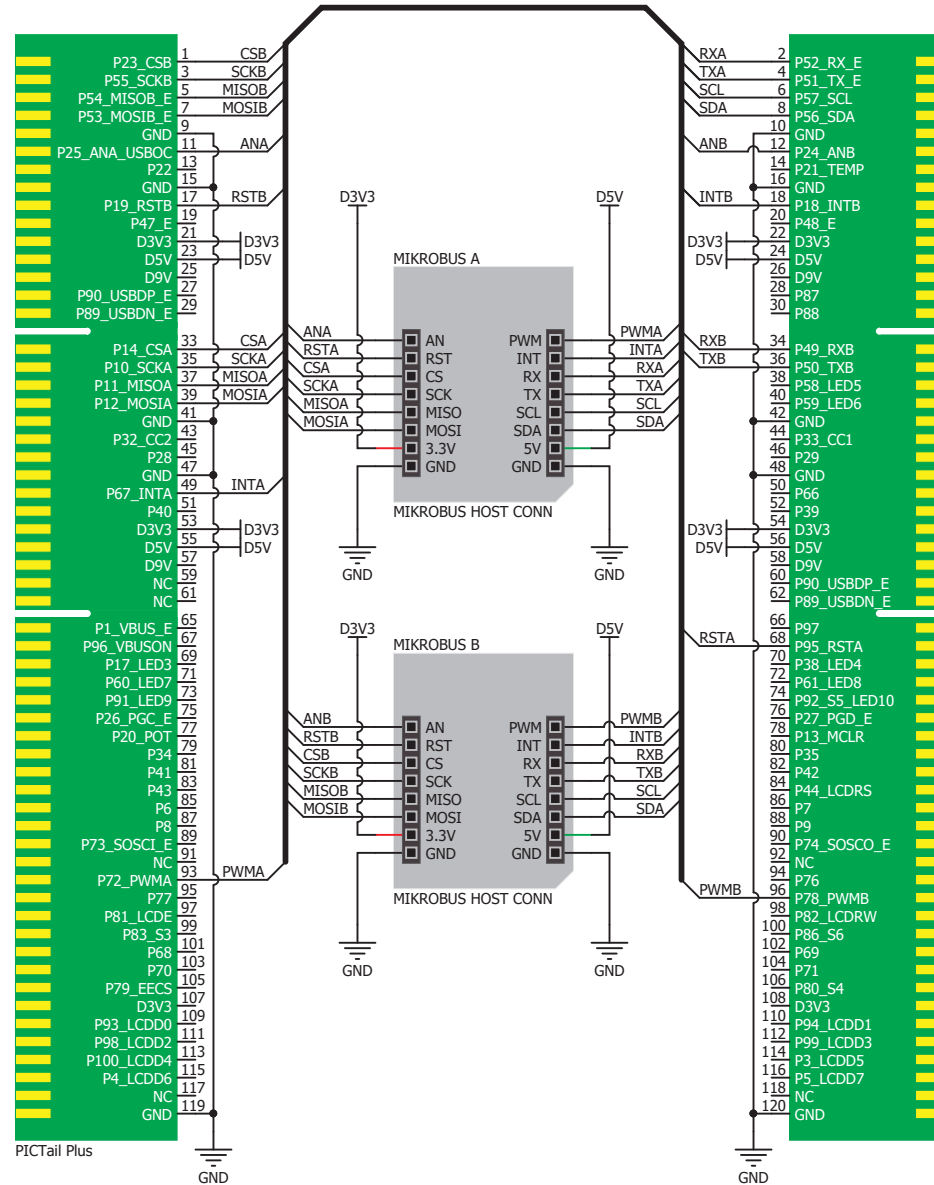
P23_CSB 1 CSB
P55_SCKB 3 SCKB
P54_MISOB_E 5 MISOB
P53_MOSIB_E 7 MOSIB
GND 9
P25_ANA_USBOC 11 ANA
P22 13
GND 15
P19_RSTB 17 RSTB
P47_E 19
D3V3 21 D3V3
D5V 23 D5V
D9V 25
P90_USBDP_E 27
P89_USBDN_E 29
P14_CSA 33 CSA
P10_SCKA 35 SCKA
P11_MISOA 37 MISOA
P12_MOSIA 39 MOSIA
GND 41
P32_CC2 43
P28 45
GND 47
P67_INTA 49 INTA
P40 51
D3V3 53 D3V3
D5V 55 D5V
D9V 57
NC 59
NC 61
P1_VBUS_E 65
P96_VBUSON 67
P17_LED3 69
P60_LED7 71
P91_LED9 73
P26_PGC_E 75
P20_POT 77
P34 79
P41 81
P43 83
P6 85
P8 87
P73_SOSCI_E 89
NC 91
P72_PWMA 93 PWMA
P77 95
P81_LCDE 97
P83_S3 99
P68 101
P70 103
P79_EECS 105
D3V3 107
P93_LCDD0 109
P98_LCDD2 111
P100_LCDD4 113
P4_LCDD6 115
NC 117
GND 119
PICTail Plus
GND

RXA 2 P52_RX_E
TXA 4 P51_TX_E
SCL 6 P57_SCL
SDA 8 P56_SDA
10 GND
ANB 12 P24_ANB
14 P21_TEMP
16 GND
INTB 18 P18_INTB
20 P48_E
D3V3 22 D3V3
D5V 24 D5V
26 D9V
28 P87
30 P88
RXB 34 P49_RXB
TXB 36 P50_TXB
38 P58_LED5
40 P59_LED6
42 GND
44 P33_CC1
46 P29
48 GND
50 P66
52 P39
D3V3 54 D3V3
D5V 56 D5V
58 D9V
60 P90_USBDP_E
62 P89_USBDN_E
66 P97
RSTA 68 P95_RSTA
70 P38_LED4
72 P61_LED8
74 P92_S5_LED10
76 P27_PGD_E
78 P13_MCLR
80 P35
82 P42
84 P44_LCDRS
86 P7
88 P9
90 P74_SOSCO_E
92 NC
94 P76
PWMB 96 P78_PWMB
98 P82_LCDRW
100 P86_S6
102 P69
104 P71
106 P80_S4
108 D3V3
110 P94_LCDD1
112 P99_LCDD3
114 P3_LCDD5
116 P5_LCDD7
118 NC
120 GND
GND

D3V3 D5V
MIKROBUS A
ANA AN PWM PWMA
RSTA RST INT INTA
CSA CS RX RXA
SCKA SCK TX TXA
MISOA MISO SCL SCL
MOSIA MOSI SDA SDA
3.3V 5V
GND GND
MIKROBUS HOST CONN
GND GND

D3V3 D5V
MIKROBUS B
ANB AN PWM PWMB
RSTB RST INT INTB
CSB CS RX RXB
SCKB SCK TX TXB
MISOB MISO SCL SCL
MOSIB MOSI SDA SDA
3.3V 5V
GND GND
MIKROBUS HOST CONN
GND GND